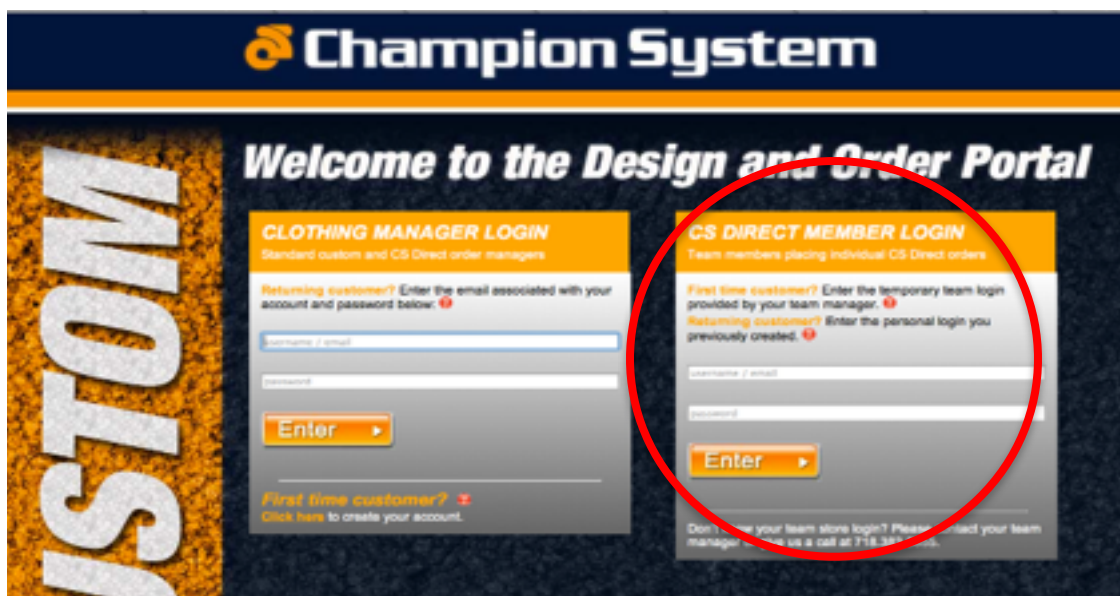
Champion System

USTOM

Welcome to the Design and Order Portal

CLOTHING MANAGER LOGIN
Standard custom and CS Direct order managers

Returning customer? Enter the email associated with your account and password below:

username / email

password

Enter

First time customer?
Click here to create your account.

CS DIRECT MEMBER LOGIN
Team members placing individual CS Direct orders

First time customer? Enter the temporary team login provided by your team manager.
Returning customer? Enter the personal login you previously created.

username / email

password

Enter

Don't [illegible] your team store login? Please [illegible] your team manager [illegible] us a call at 718.3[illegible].